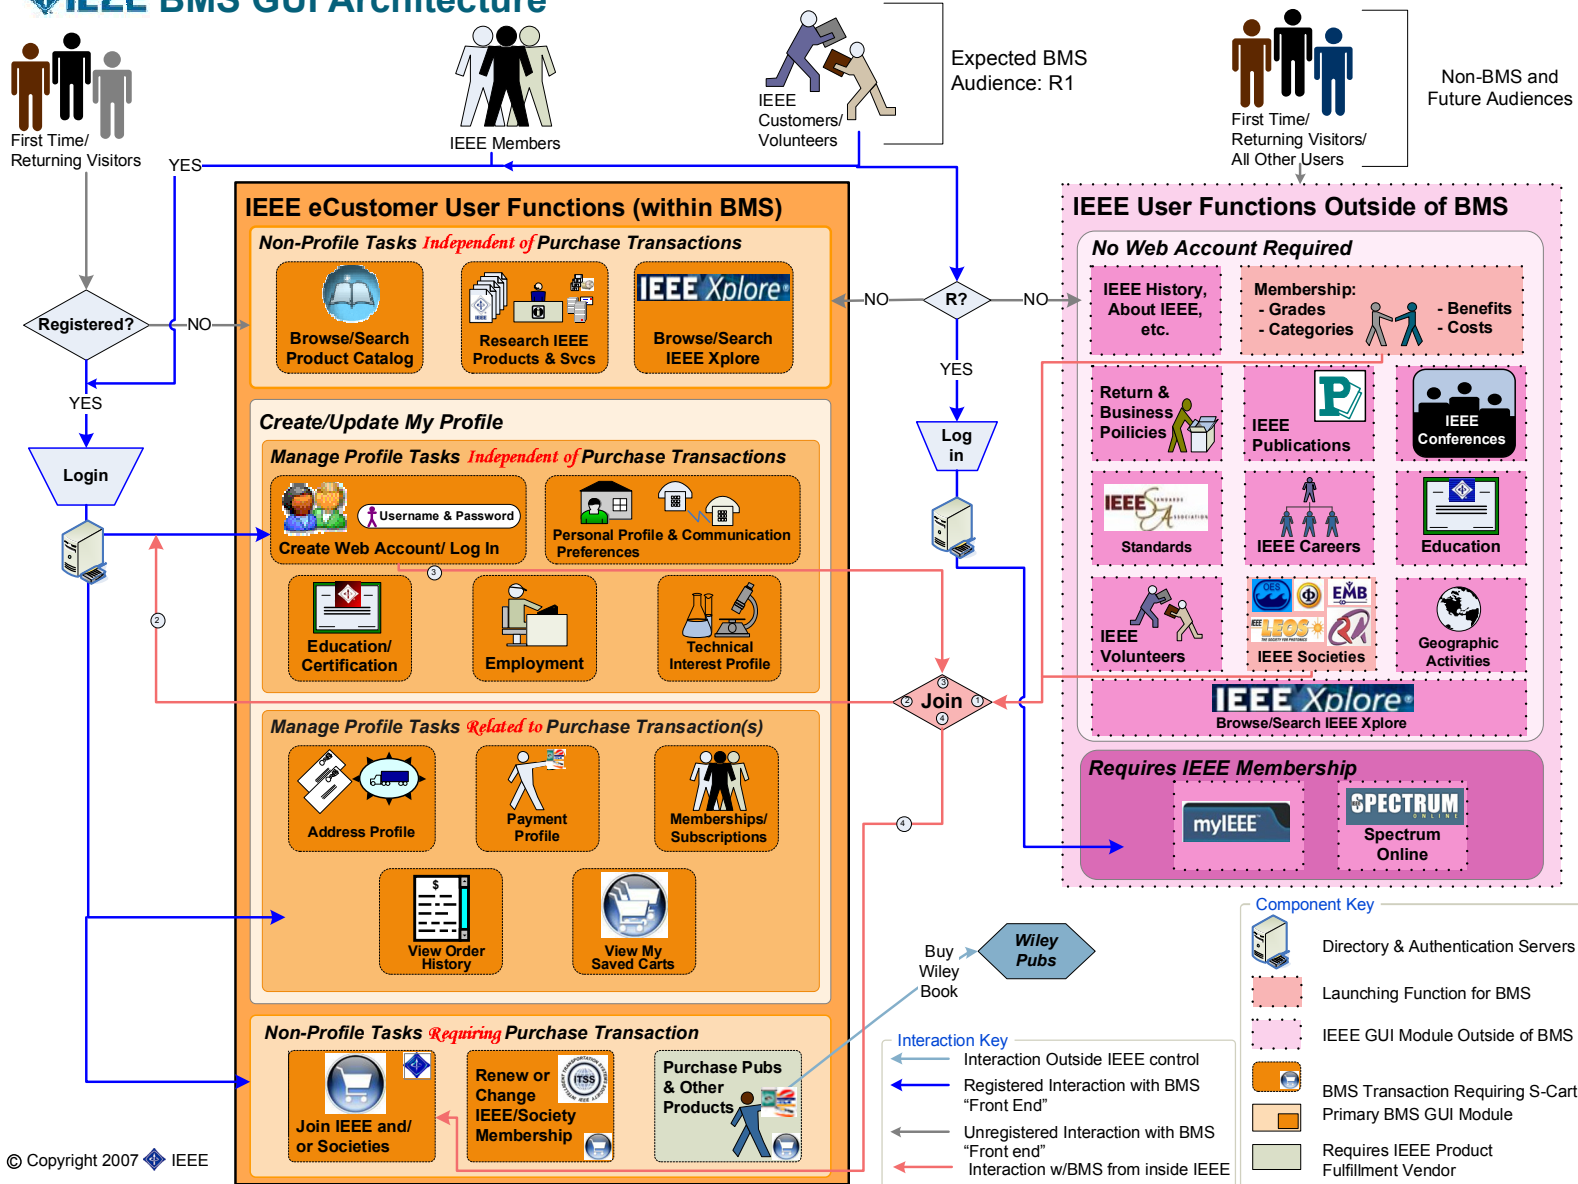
IEEE BMS GUI Architecture

First Time/ Returning Visitors

IEEE Members

IEEE Customers/ Volunteers

Expected BMS Audience: R1

First Time/ Returning Visitors/ All Other Users

Non-BMS and Future Audiences

YES

Registered?

NO

YES

Login

IEEE eCustomer User Functions (within BMS)

Non-Profile Tasks Independent of Purchase Transactions

Browse/Search Product Catalog

Research IEEE Products & Svcs

IEEE Xplore

Browse/Search IEEE Xplore

Create/Update My Profile

Manage Profile Tasks Independent of Purchase Transactions

Username & Password

Create Web Account/ Log In

Personal Profile & Communication Preferences

Education/ Certification

Employment

Technical Interest Profile

Manage Profile Tasks Related to Purchase Transaction(s)

Address Profile

Payment Profile

Memberships/ Subscriptions

View Order History

View My Saved Carts

Non-Profile Tasks Requiring Purchase Transaction

Join IEEE and/ or Societies

Renew or Change IEEE/Society Membership

Purchase Pubs & Other Products

NO

R?

NO

YES

Log in

Join

Buy Wiley Book

Wiley Pubs

IEEE User Functions Outside of BMS

No Web Account Required

IEEE History, About IEEE, etc.

Membership: - Grades - Categories

- Benefits - Costs

Return & Business Policies

IEEE Publications

IEEE Conferences

Standards

IEEE Careers

Education

IEEE Volunteers

IEEE Societies

Geographic Activities

IEEE Xplore

Browse/Search IEEE Xplore

Requires IEEE Membership

myIEEE

SPECTRUM ONLINE

Spectrum Online

Component Key

Directory & Authentication Servers

Launching Function for BMS

IEEE GUI Module Outside of BMS

BMS Transaction Requiring S-Cart

Primary BMS GUI Module

Requires IEEE Product Fulfillment Vendor

Interaction Key

Interaction Outside IEEE control

Registered Interaction with BMS “Front End”

Unregistered Interaction with BMS “Front end”

Interaction w/BMS from inside IEEE

© Copyright 2007 IEEE